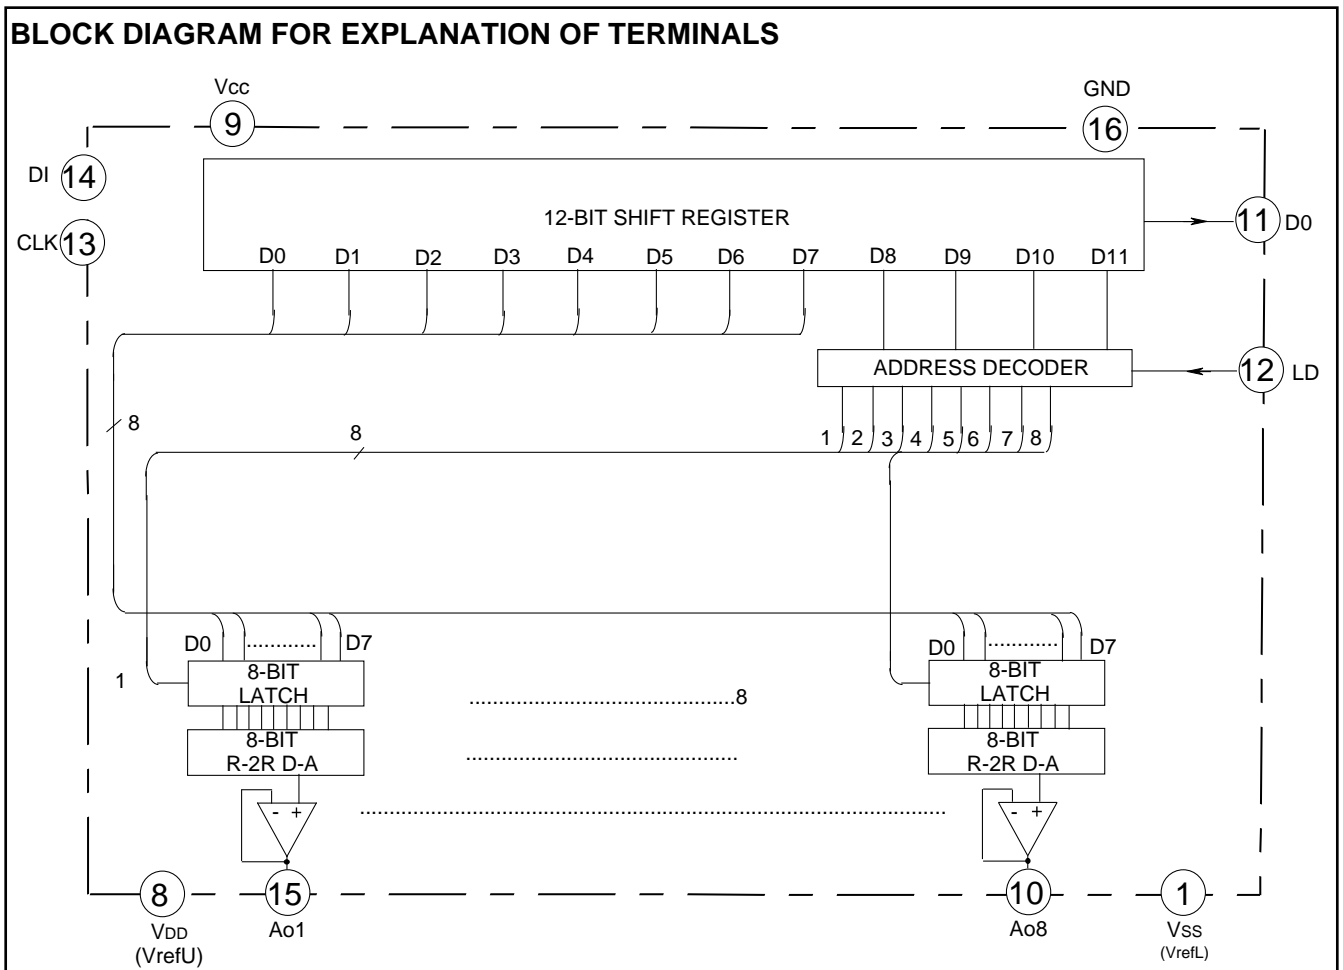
BLOCK DIAGRAM FOR EXPLANATION OF TERMINALS

Vcc
9
GND
16
DI 14
CLK 13
12-BIT SHIFT REGISTER
11 D0
D0 D1 D2 D3 D4 D5 D6 D7 D8 D9 D10 D11
ADDRESS DECODER
12 LD
8
8
1 2 3 4 5 6 7 8
D0 .......... D7
D0 .......... D7
1
8-BIT LATCH
.............................................8
8-BIT LATCH
8-BIT R-2R D-A
.............................................
8-BIT R-2R D-A
- +
..................................................................
- +
8
V$_{DD}$ (VrefU)
15
Ao1
10
Ao8
1
Vss (VrefL)